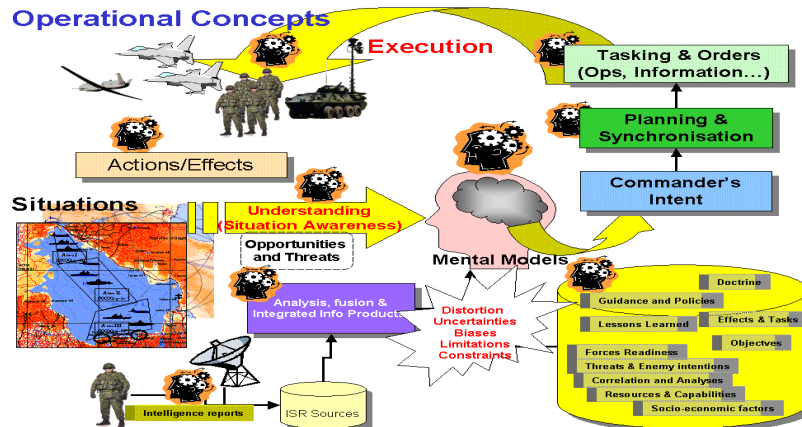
Operational Concepts

Execution

Tasking & Orders (Ops, Information...)

Planning & Synchronisation

Commander's Intent

Actions/Effects

Situations

Understanding (Situation Awareness)

Opportunities and Threats

Mental Models

Analysis, fusion & Integrated Info Products

Distortion
Uncertainties
Biases
Limitations
Constraints

Doctrine

Guidance and Policies

Lessons Learned

Effects & Tasks

Objectves

Forces Readiness

Threats & Enemy intentions

Correlation and Analyses

Resources & Capabilities

Socio-economic factors

Intelligence reports

ISR Sources